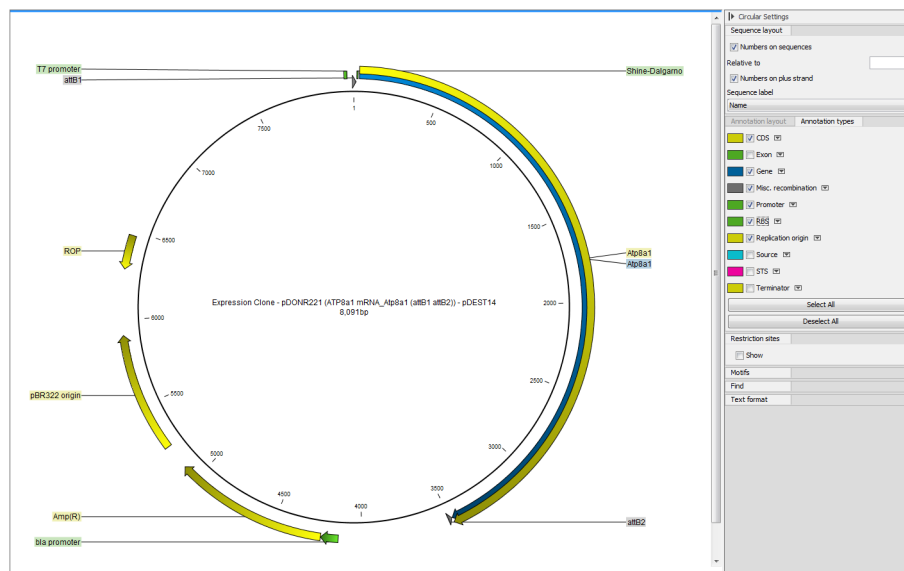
T7 promoter
attB1
Shine-Dalgarno
1
500
1000
1500
2000
2500
3000
3500
4000
4500
5000
5500
6000
6500
7000
7500
ROP
Atp8a1
Atp8a1
Expression Clone - pDONR221 (ATP8a1 mRNA_Atp8a1 (attB1 attB2)) - pDEST14
8,091bp
pBR322 origin
Amp(R)
attB2
bla promoter

Circular Settings
Sequence layout
Numbers on sequences
Relative to
Numbers on plus strand
Sequence label
Name
Annotation layout
Annotation types
CDS
Exon
Gene
Misc. recombination
Promoter
RBS
Replication origin
Source
STS
Terminator
Select All
Deselect All
Restriction sites
Show
Motifs
Find
Text format